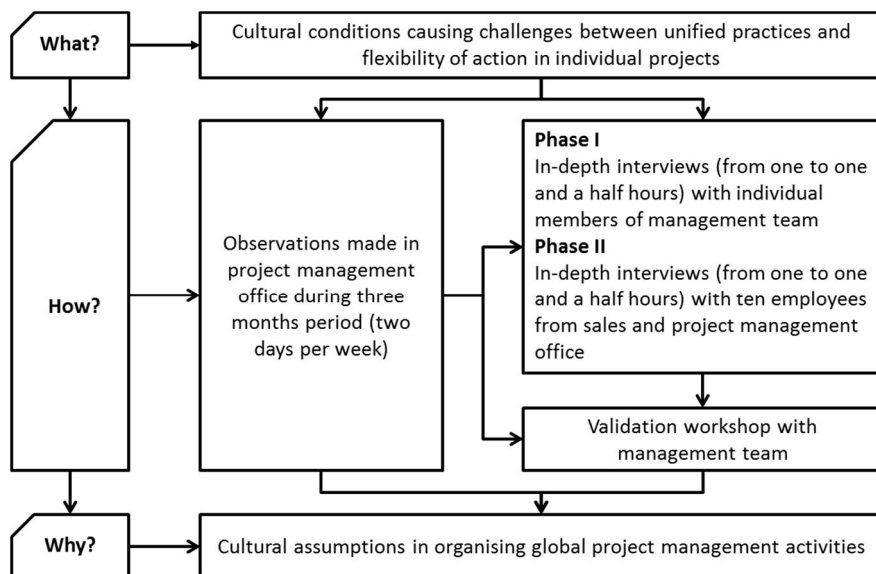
What?

Cultural conditions causing challenges between unified practices and flexibility of action in individual projects

How?

Observations made in project management office during three months period (two days per week)

**Phase I**
In-depth interviews (from one to one and a half hours) with individual members of management team
**Phase II**
In-depth interviews (from one to one and a half hours) with ten employees from sales and project management office

Validation workshop with management team

Why?

Cultural assumptions in organising global project management activities